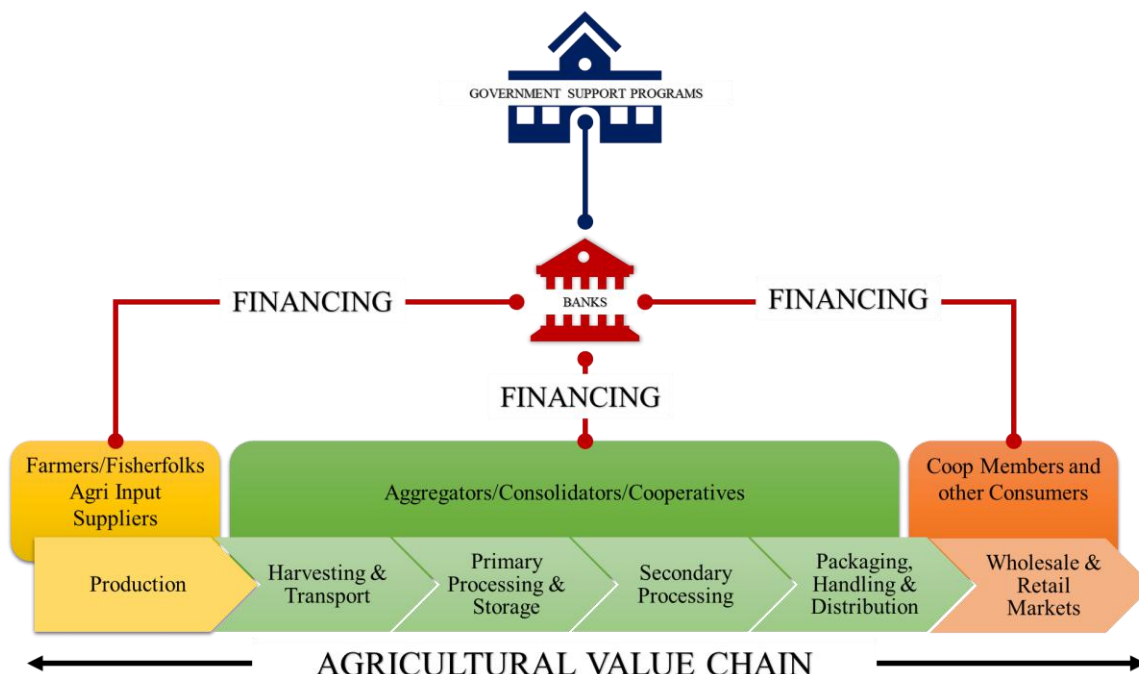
GOVERNMENT SUPPORT PROGRAMS

FINANCING

BANKS

FINANCING

FINANCING

Farmers/Fisherfolks Agri Input Suppliers

Aggregators/Consolidators/Cooperatives

Coop Members and other Consumers

Production

Harvesting & Transport

Primary Processing & Storage

Secondary Processing

Packaging, Handling & Distribution

Wholesale & Retail Markets

AGRICULTURAL VALUE CHAIN